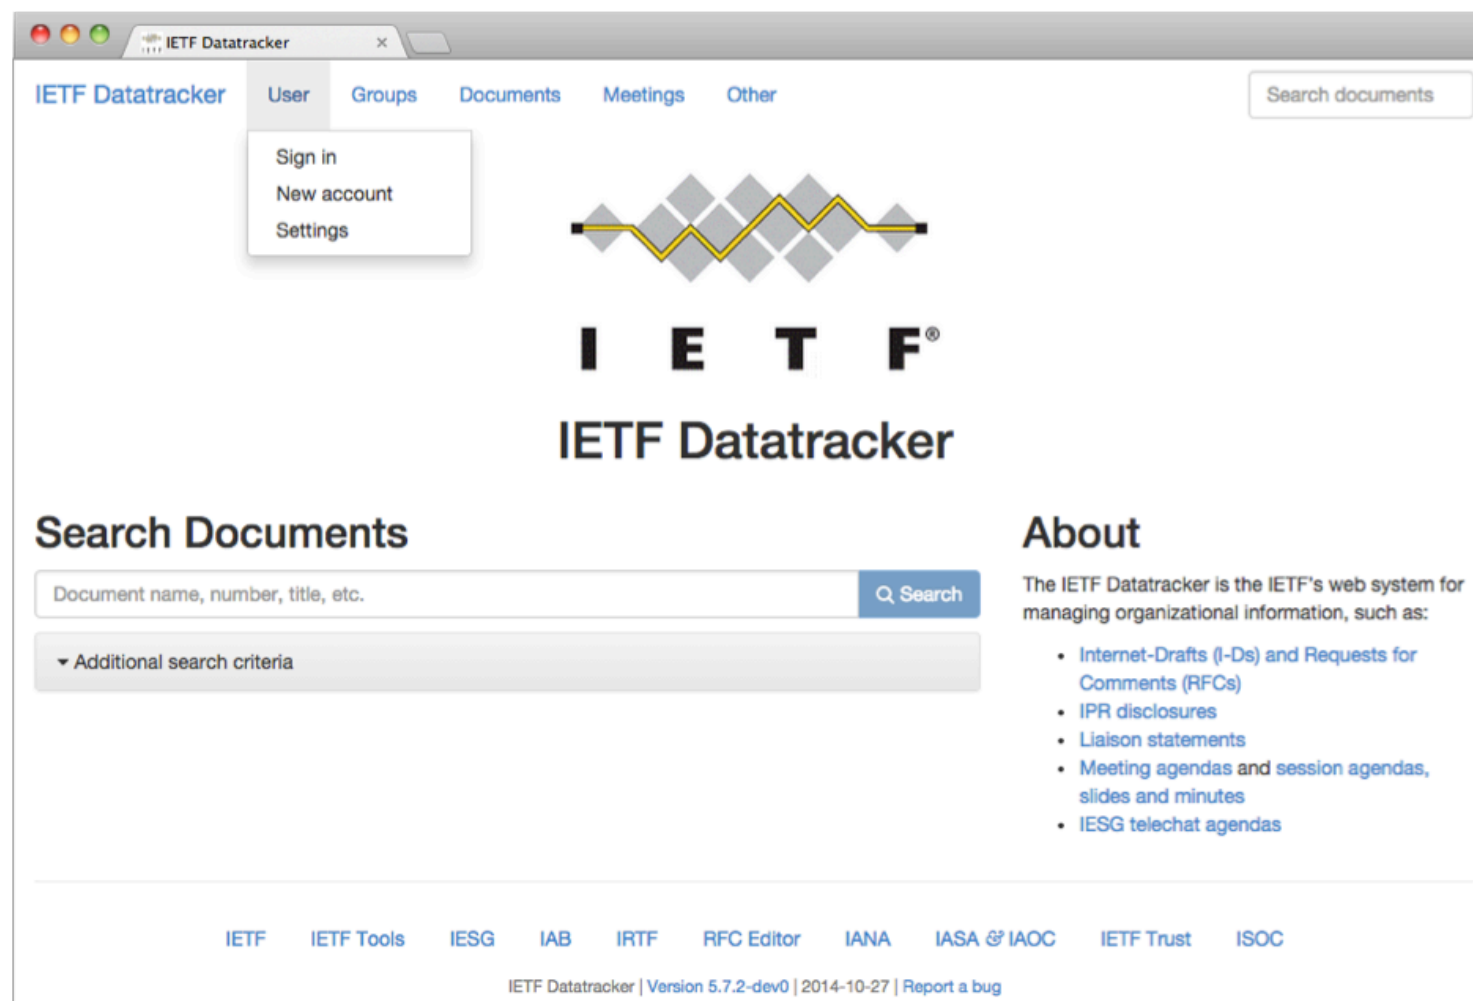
IETF Datatracker ×

IETF Datatracker User Groups Documents Meetings Other

Search documents

Sign in
New account
Settings

I E T F®

IETF Datatracker

Search Documents

Document name, number, title, etc.

Search

Additional search criteria

About

The IETF Datatracker is the IETF's web system for managing organizational information, such as:

- Internet-Drafts (I-Ds) and Requests for Comments (RFCs)
- IPR disclosures
- Liaison statements
- Meeting agendas and session agendas, slides and minutes
- IESG telechat agendas

IETF IETF Tools IESG IAB IRTF RFC Editor IANA IASA & IAOC IETF Trust ISOC

IETF Datatracker | Version 5.7.2-dev0 | 2014-10-27 | Report a bug